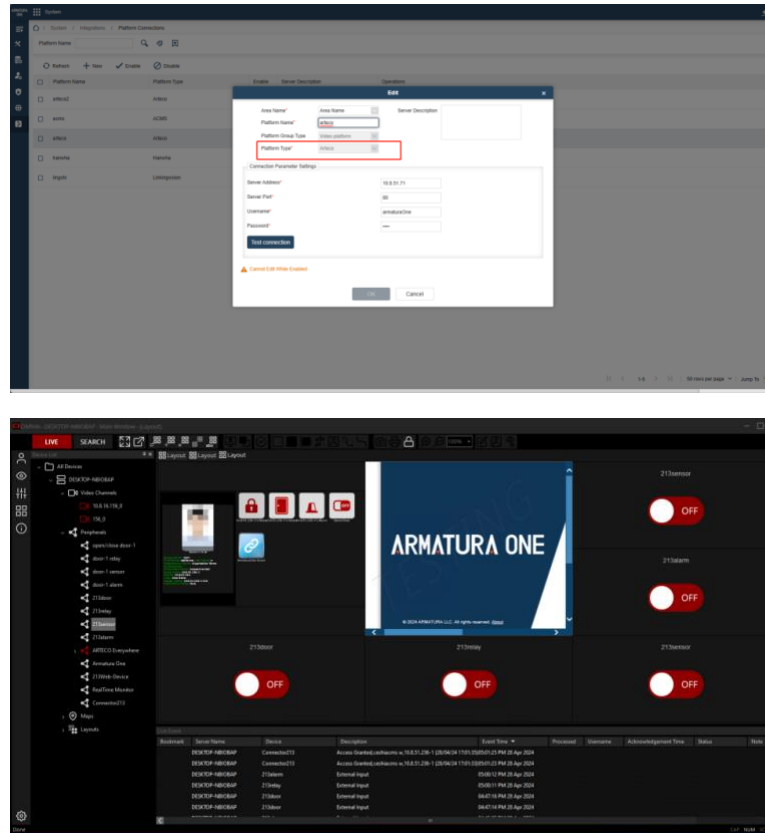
System

System / Integrations / Platform Connections

Platform Name

Refresh + New Enable Disable

| | Platform Name | Platform Type | Enable | Server Description | Operations |
|---|---|---|---|---|---|
| | arteco2 | Arteco | | | |
| | acmo | ACMS | | | |
| | arteco | Arteco | | | |
| | hanwha | Hanwha | | | |
| | bigdb | Linktopvision | | | |

Edit

Area Name* Area Name
Server Description
Platform Name* arteco
Platform Group Type Video platform
Platform Type* Arteco

Connection Parameter Settings
Server Address* 10.8.51.71
Server Port* 80
Username* armaturaOne
Password* ••••
Test connection

Cannot Edit While Enabled

OK Cancel

1-5 50 rows per page Jump To

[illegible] - DESKTOP-NBIOBAP - Main Window - (Layout)

LIVE SEARCH

Device List
Layout Layout Layout

All Devices
DESKTOP-NBIOBAP
Video Channels
10.8.16.158_6
156_6
Peripherals
open/close door-1
door-1 relay
door-1 sensor
door-1 alarm
213door
213relay
213sensor
213alarm
ARTECO Everywhere
Armatura One
213Web-Device
RealTime Monitor
Connection213
Maps
Layouts

ARMATURA ONE
© 2024 ARMATURA LLC. All rights reserved. About

213sensor
OFF
213alarm
OFF
213door
OFF
213relay
OFF
213sensor
OFF

Event

| Bookmark | Server Name | Device | Description | Event Time | Processed | Username | Acknowledgement Time | Status | Note |
|---|---|---|---|---|---|---|---|---|---|
| | DESKTOP-NBIOBAP | Connection213 | Access Granted,cashiacmo w,10.8.51.238-1 (28/04/24 17:01:23) | 05:01:23 PM 28 Apr 2024 | | | | | |
| | DESKTOP-NBIOBAP | Connection213 | Access Granted,cashiacmo w,10.8.51.238-1 (28/04/24 17:01:23) | 05:01:23 PM 28 Apr 2024 | | | | | |
| | DESKTOP-NBIOBAP | 213alarm | External Input | 05:00:12 PM 28 Apr 2024 | | | | | |
| | DESKTOP-NBIOBAP | 213relay | External Input | 05:00:11 PM 28 Apr 2024 | | | | | |
| | DESKTOP-NBIOBAP | 213door | External Input | 04:47:16 PM 28 Apr 2024 | | | | | |
| | DESKTOP-NBIOBAP | 213door | External Input | 04:47:14 PM 28 Apr 2024 | | | | | |

Done CAP NUM